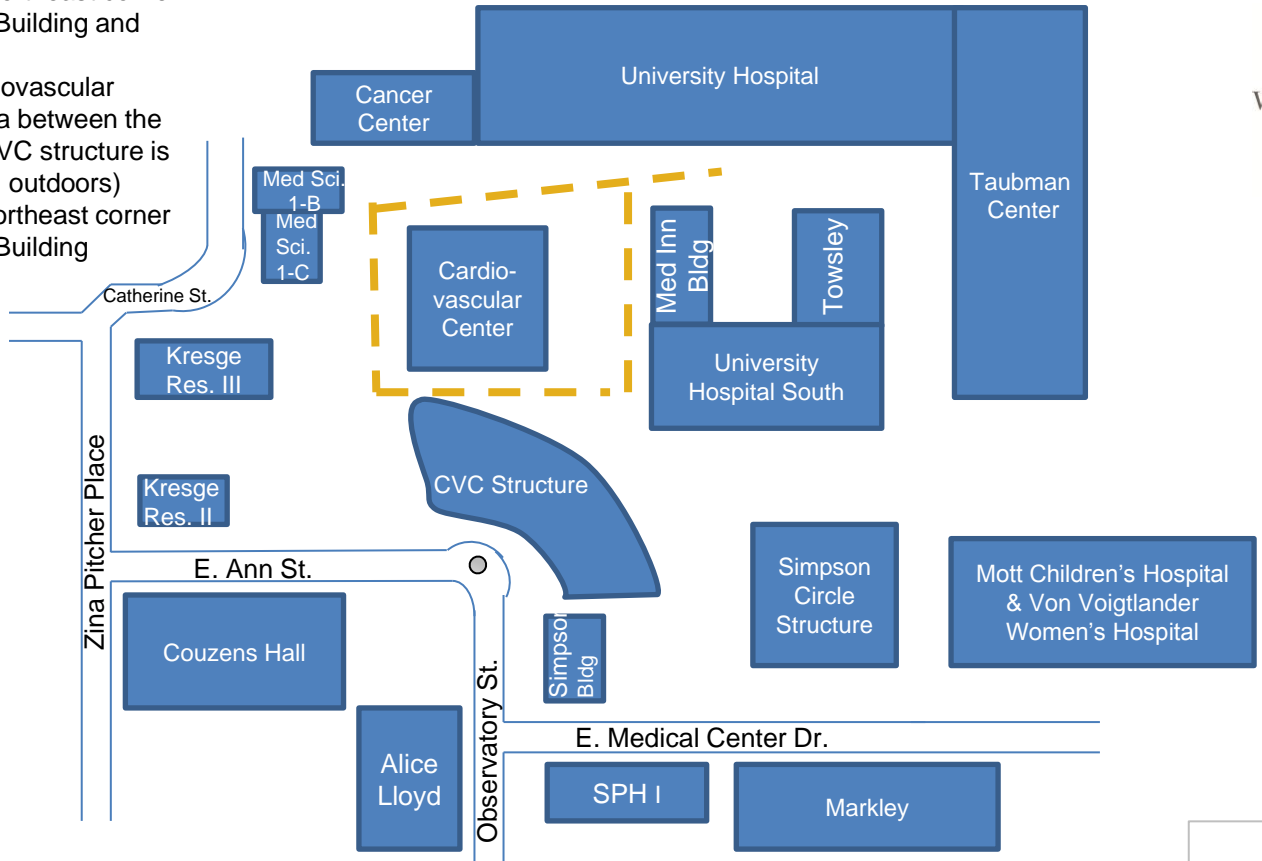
Building and

ovascular
a between the
VC structure is
outdoors)
ortheast corner
Building

University Hospital

Cancer Center

Taubman Center

Med Sci. 1-B

Med Sci. 1-C

Catherine St.

Cardio-vascular Center

Med Inn Bldg

Towsley

University Hospital South

Kresge Res. III

Zina Pitcher Place

CVC Structure

Kresge Res. II

E. Ann St.

Simpson Circle Structure

Mott Children's Hospital & Von Voigtlander Women's Hospital

Couzens Hall

Simpson Bldg

Observatory St.

E. Medical Center Dr.

Alice Lloyd

SPH I

Markley